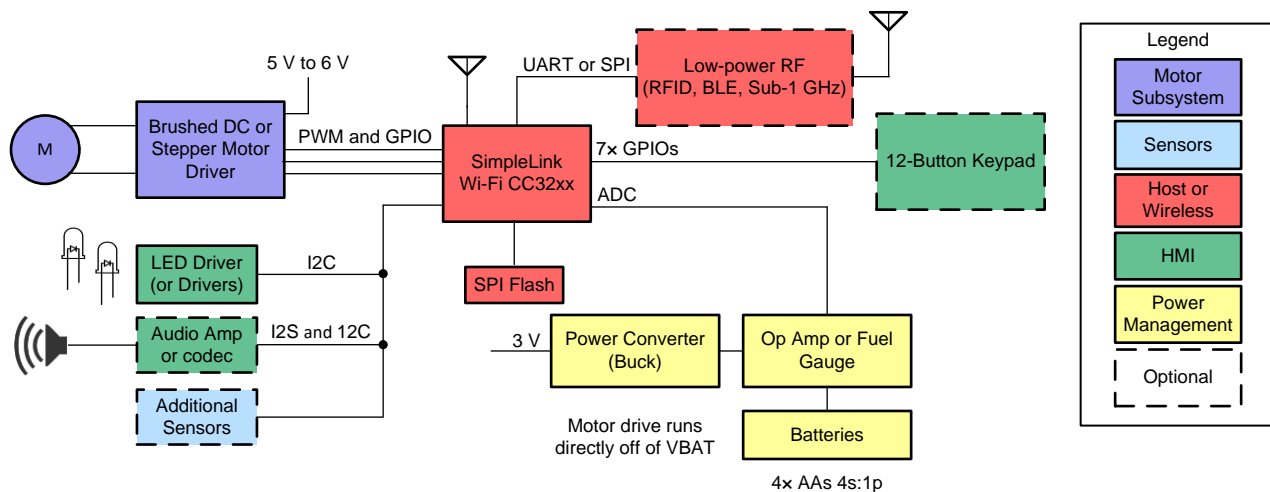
5 V to 6 V

M

Brushed DC or Stepper Motor Driver

PWM and GPIO

UART or SPI

Low-power RF (RFID, BLE, Sub-1 GHz)

SimpleLink Wi-Fi CC32xx

7× GPIOs

12-Button Keypad

ADC

LED Driver (or Drivers)

I2C

SPI Flash

Audio Amp or codec

I2S and 12C

3 V

Power Converter (Buck)

Op Amp or Fuel Gauge

Additional Sensors

Motor drive runs directly off of VBAT

Batteries

4× AAs 4s:1p

Legend

Motor Subsystem

Sensors

Host or Wireless

HMI

Power Management

Optional